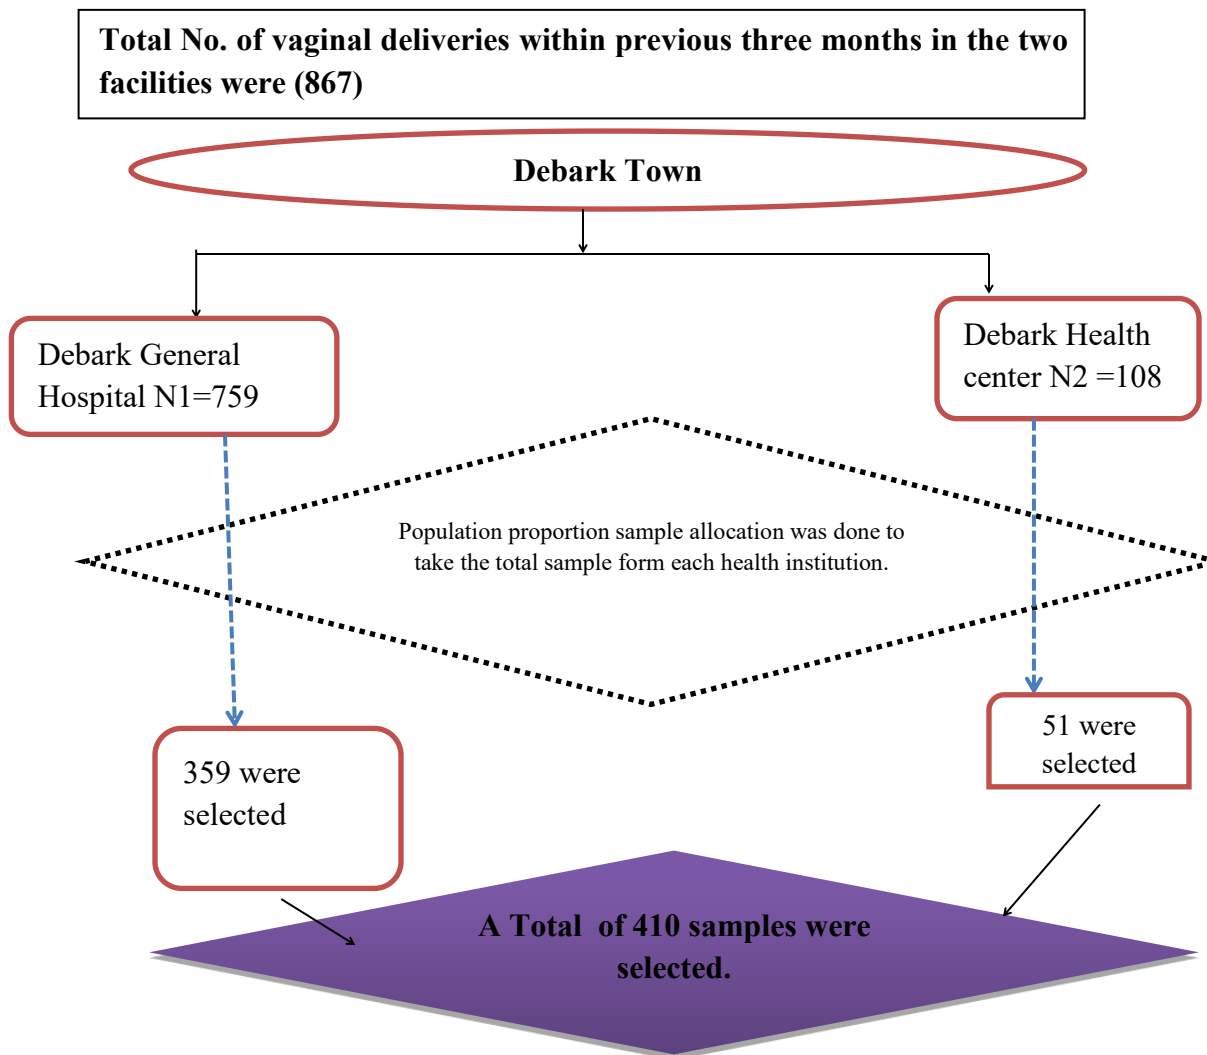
Total No. of vaginal deliveries within previous three months in the two facilities were (867)

Debark Town

Debark General Hospital N1=759

Debark Health center N2 =108

Population proportion sample allocation was done to take the total sample form each health institution.

359 were selected

51 were selected

A Total of 410 samples were selected.